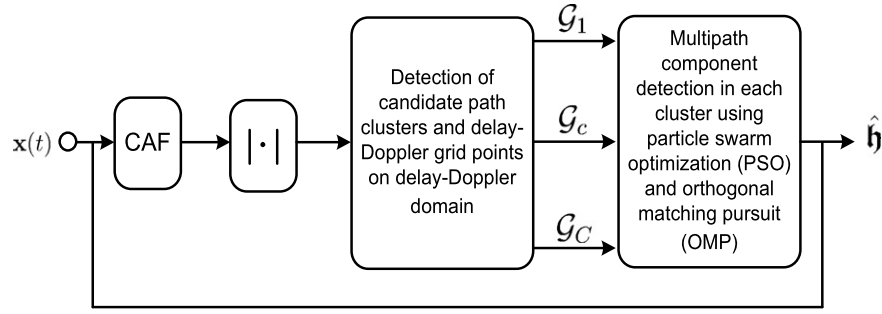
$\mathbf{x}(t)$

CAF

$|\cdot|$

Detection of candidate path clusters and delay-Doppler grid points on delay-Doppler domain

$\mathcal{G}_1$

$\mathcal{G}_c$

$\mathcal{G}_C$

Multipath component detection in each cluster using particle swarm optimization (PSO) and orthogonal matching pursuit (OMP)

$\hat{\mathfrak{h}}$